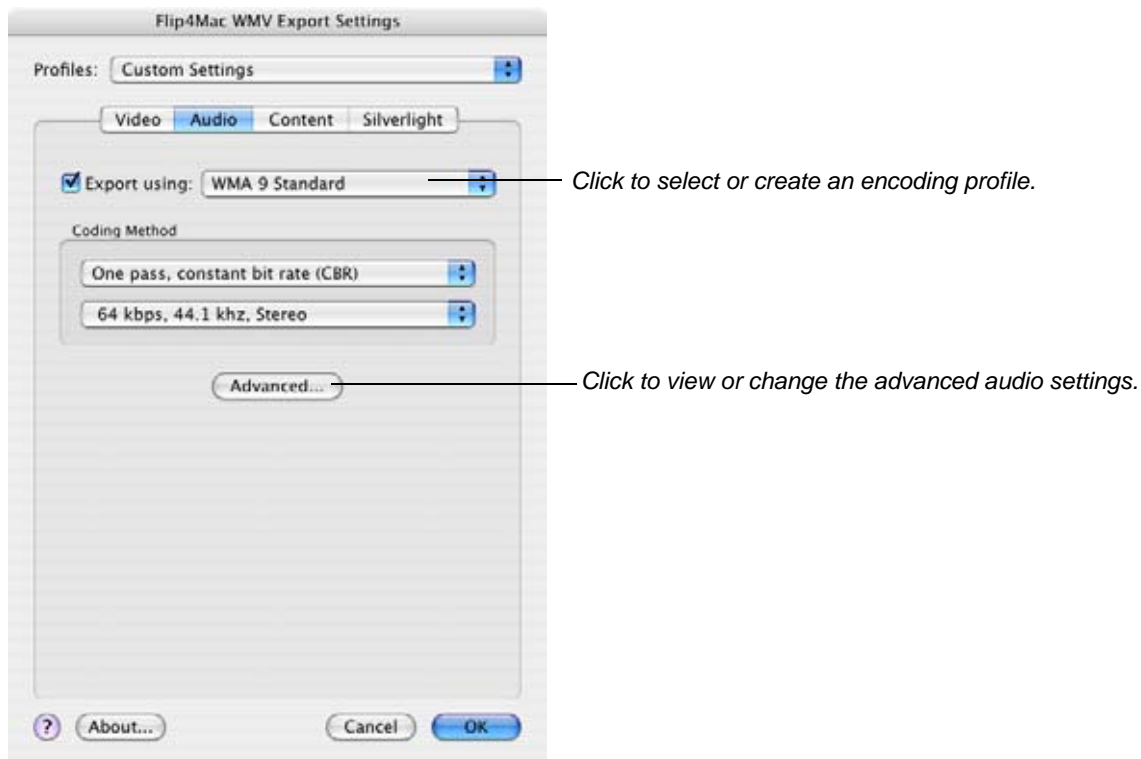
Flip4Mac WMV Export Settings

Profiles: Custom Settings

Video Audio Content Silverlight

Export using: WMA 9 Standard

Click to select or create an encoding profile.

Coding Method

One pass, constant bit rate (CBR)

64 kbps, 44.1 khz, Stereo

Advanced...

Click to view or change the advanced audio settings.

? About... Cancel OK